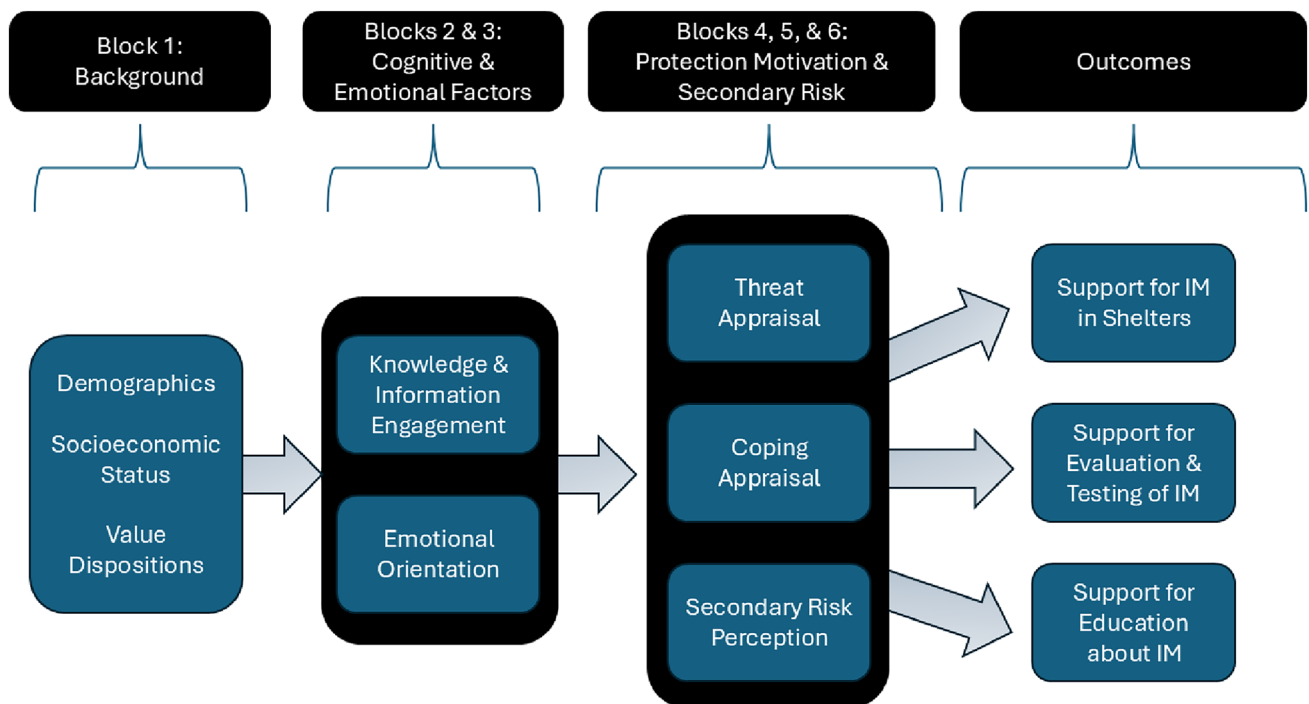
Block 1: Background

Blocks 2 & 3: Cognitive & Emotional Factors

Blocks 4, 5, & 6: Protection Motivation & Secondary Risk

Outcomes

Demographics

Socioeconomic Status

Value Dispositions

Knowledge & Information Engagement

Emotional Orientation

Threat Appraisal

Coping Appraisal

Secondary Risk Perception

Support for IM in Shelters

Support for Evaluation & Testing of IM

Support for Education about IM